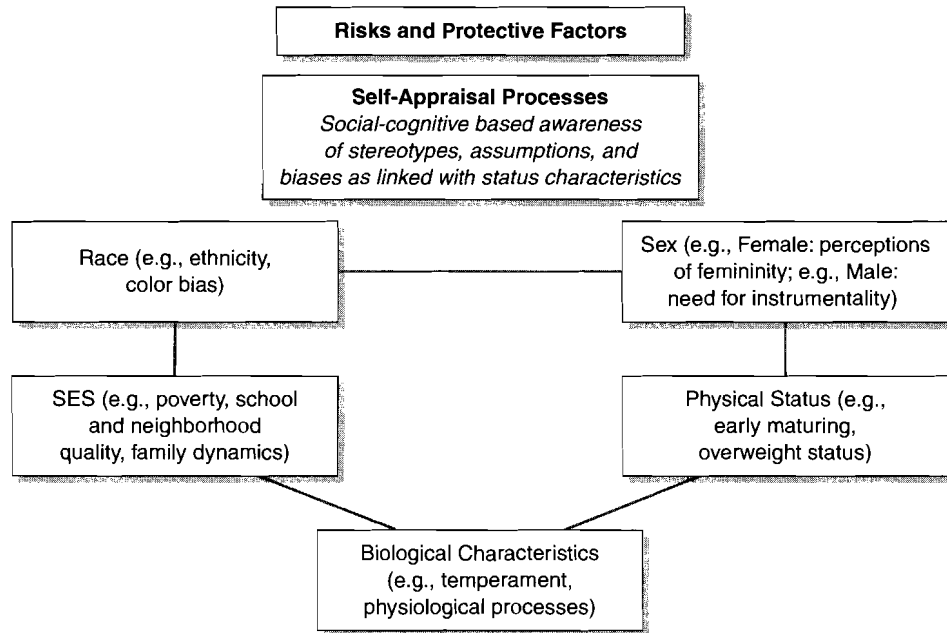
Risks and Protective Factors

Self-Appraisal Processes
Social-cognitive based awareness of stereotypes, assumptions, and biases as linked with status characteristics

Race (e.g., ethnicity, color bias)

Sex (e.g., Female: perceptions of femininity; e.g., Male: need for instrumentality)

SES (e.g., poverty, school and neighborhood quality, family dynamics)

Physical Status (e.g., early maturing, overweight status)

Biological Characteristics (e.g., temperament, physiological processes)